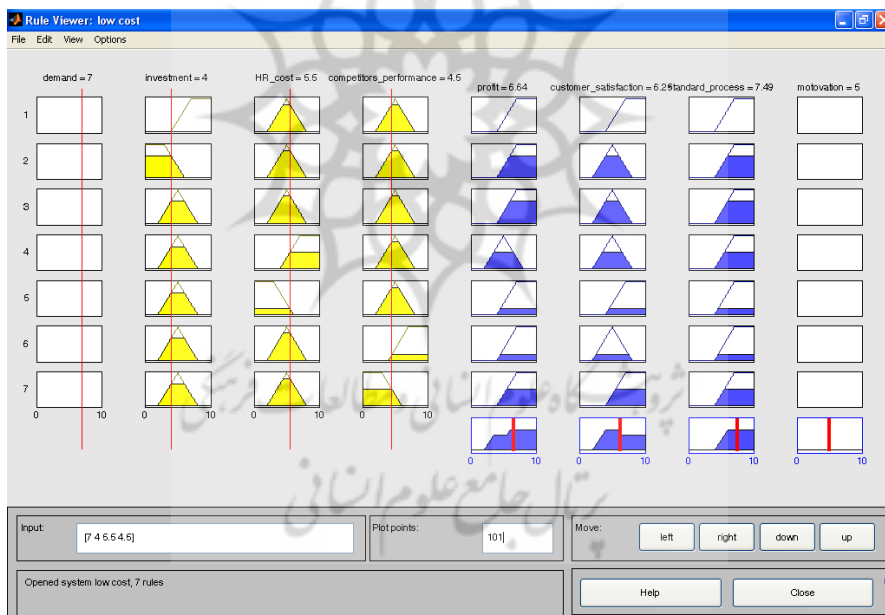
Rule Viewer: low cost

File Edit View Options

demand = 7
investment = 4
HR_cost = 5.5
competitors_performance = 4.5
profit = 6.64
customer_satisfaction = 6.25
standard_process = 7.49
motovation = 5

1
2
3
4
5
6
7

0 10
0 10
0 10
0 10
0 10
0 10
0 10
0 10

پرتال جامع علوم انسانی
پژوهشگاه علوم انسانی و مطالعات فرهنگی

Input: [7 4 5.5 4.5]
Plot points: 101
Move: left right down up

Opened system low cost, 7 rules

Help
Close